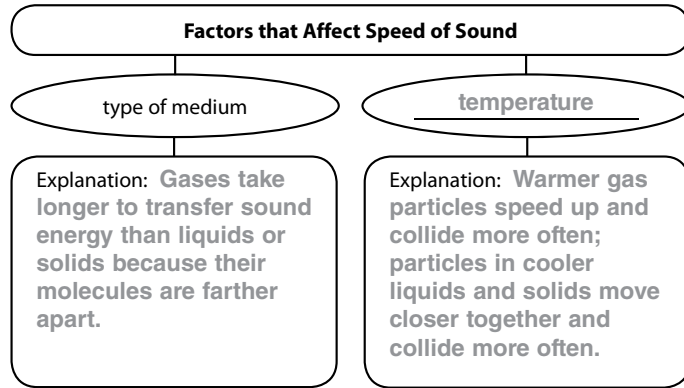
Factors that Affect Speed of Sound

type of medium

temperature

Explanation: Gases take longer to transfer sound energy than liquids or solids because their molecules are farther apart.

Explanation: Warmer gas particles speed up and collide more often; particles in cooler liquids and solids move closer together and collide more often.